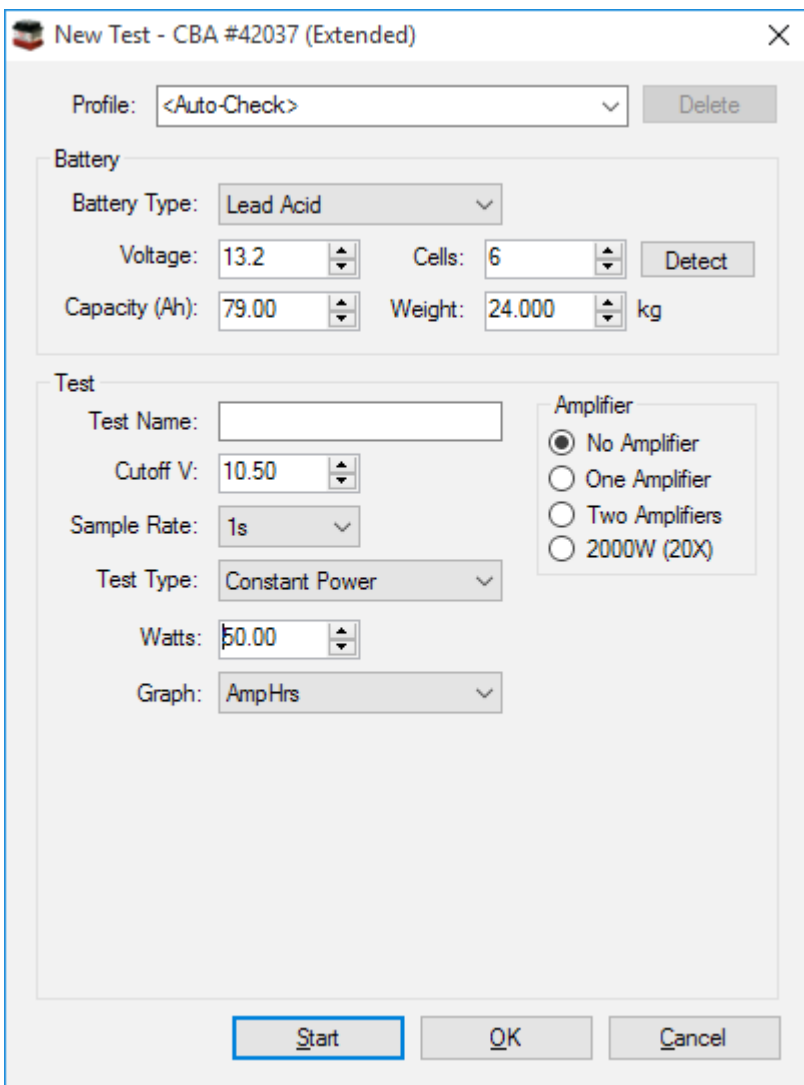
New Test - CBA #42037 (Extended)

Profile: <Auto-Check> Delete

Battery

Battery Type: Lead Acid

Voltage: 13.2 Cells: 6 Detect

Capacity (Ah): 79.00 Weight: 24.000 kg

Test

Test Name:

Cutoff V: 10.50

Sample Rate: 1s

Test Type: Constant Power

Watts: 50.00

Graph: AmpHrs

Amplifier

No Amplifier

One Amplifier

Two Amplifiers

2000W (20X)

Start OK Cancel